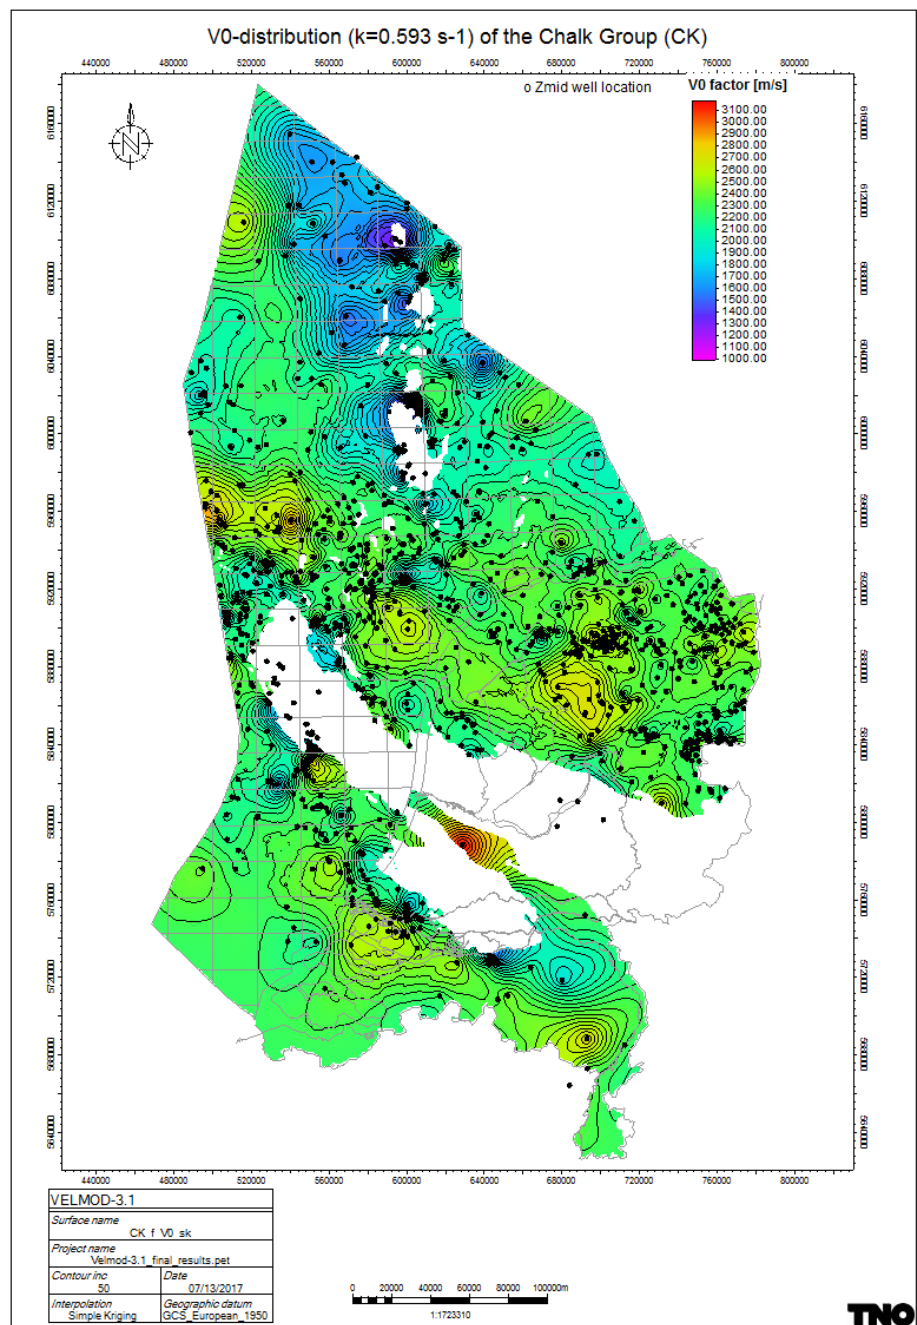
V0-distribution (k=0.593 s-1) of the Chalk Group (CK)

440000 480000 520000 560000 600000 640000 680000 720000 760000 800000

o Zmid well location

V0 factor [m/s]
3100.00
3000.00
2900.00
2800.00
2700.00
2600.00
2500.00
2400.00
2300.00
2200.00
2100.00
2000.00
1900.00
1800.00
1700.00
1600.00
1500.00
1400.00
1300.00
1200.00
1100.00
1000.00

N

6160000 6120000 6080000 6040000 6000000 5960000 5920000 5880000 5840000 5800000 5760000 5720000 5680000 5640000

6160000 6120000 6080000 6040000 6000000 5960000 5920000 5880000 5840000 5800000 5760000 5720000 5680000 5640000

440000 480000 520000 560000 600000 640000 680000 720000 760000 800000

VELMOD-3.1

| Surface name | |
|---|---|
| CK_f_V0_sk | |
| Project name | |
| Velmod-3.1_final_results.pet | |
| Contour inc 50 | Date 07/13/2017 |
| Interpolation Simple Kriging | Geographic datum GCS_European_1950 |

0 20000 40000 60000 80000 100000m
1:1723310

TNO